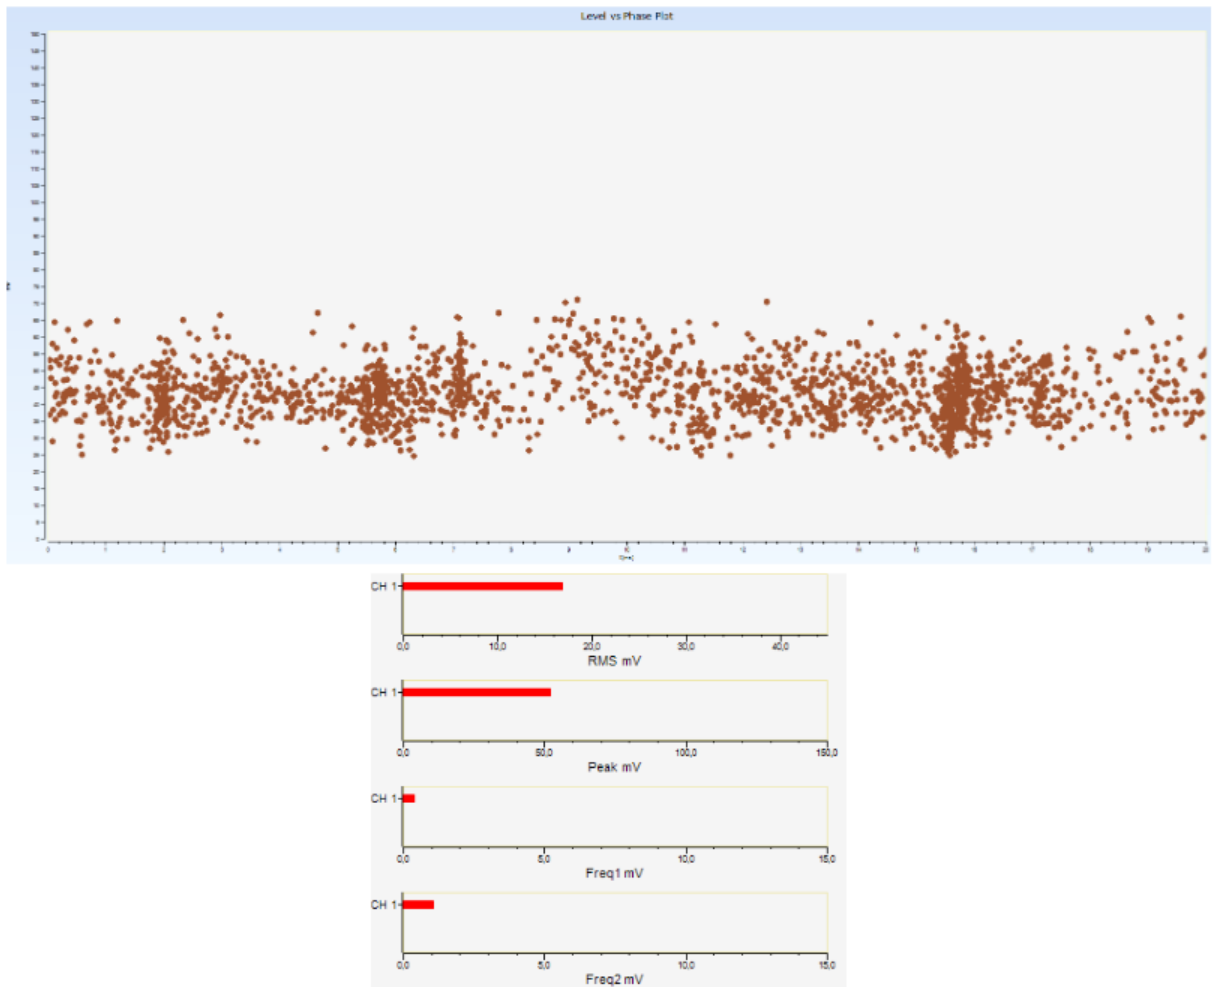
Level vs Phase Plot

0 1 2 3 4 5 6 7 8 9 10 11 12 13 14 15 16 17 18 19 20

CH 1
0,0 10,0 20,0 30,0 40,0
RMS mV

CH 1
0,0 50,0 100,0 150,0
Peak mV

CH 1
0,0 5,0 10,0 15,0
Freq1 mV

CH 1
0,0 5,0 10,0 15,0
Freq2 mV